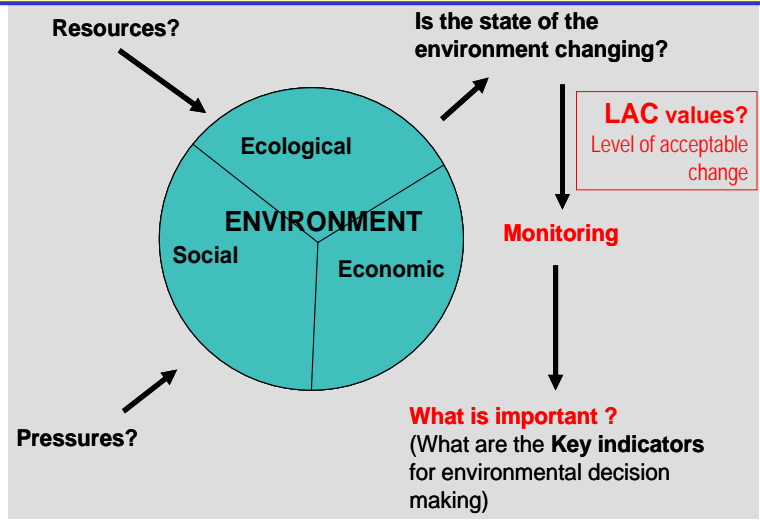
Resources?

Is the state of the environment changing?

LAC values?
Level of acceptable change

Ecological

ENVIRONMENT

Social

Economic

Monitoring

What is important ?
(What are the Key indicators for environmental decision making)

Pressures?